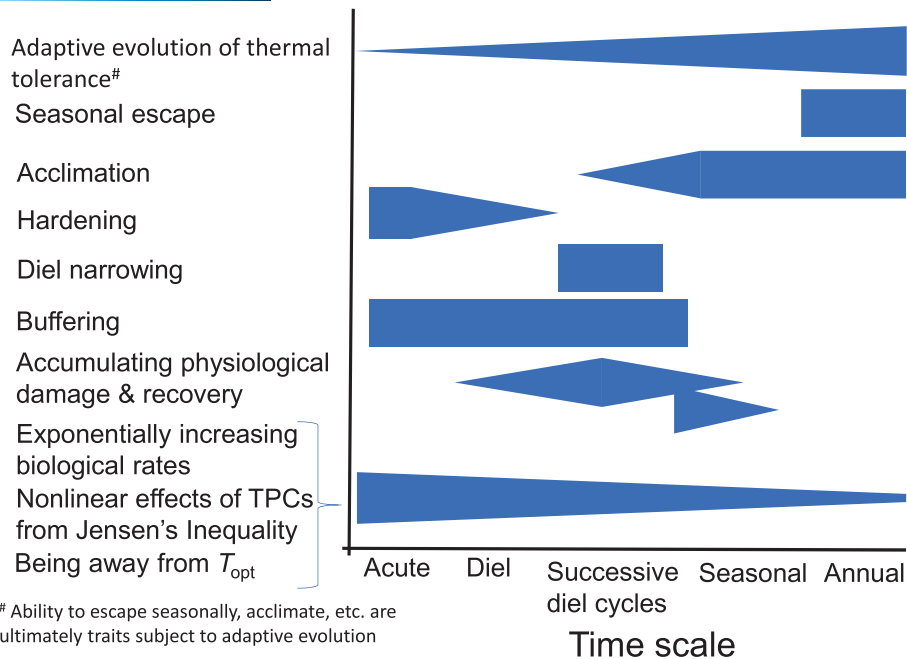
Adaptive evolution of thermal tolerance#

Seasonal escape

Acclimation

Hardening

Diel narrowing

Buffering

Accumulating physiological damage & recovery

Exponentially increasing biological rates

Nonlinear effects of TPCs from Jensen's Inequality

Being away from $T_{\text{opt}}$

Acute

Diel

Successive diel cycles

Seasonal

Annual

Time scale

# Ability to escape seasonally, acclimate, etc. are ultimately traits subject to adaptive evolution